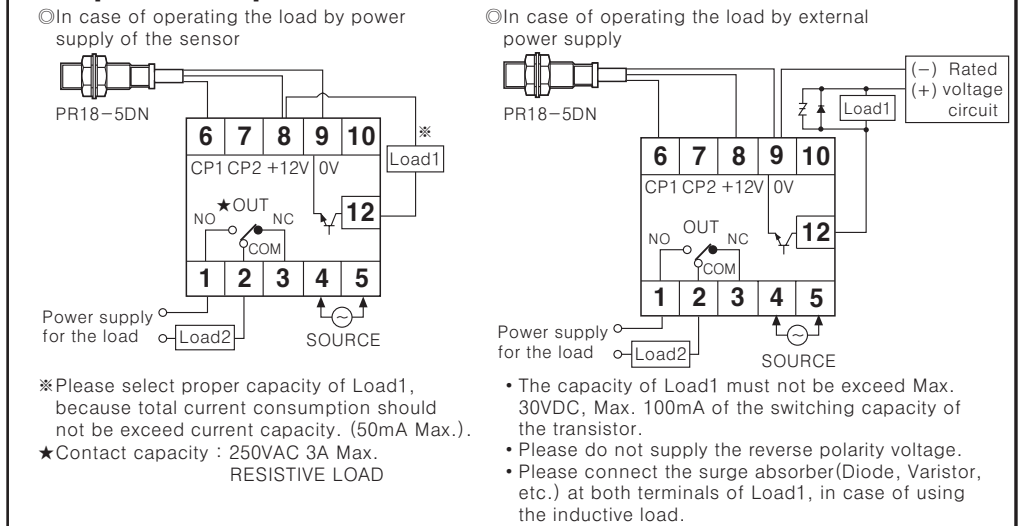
◎In case of operating the load by power supply of the sensor

PR18−5DN

| 6 | 7 | 8 | 9 | 10 |
|---|---|---|---|---|

CP1 CP2 +12V 0V

※

Load1

★OUT

NO NC

COM

12

| 1 | 2 | 3 | 4 | 5 |
|---|---|---|---|---|

Power supply for the load

Load2

SOURCE

※Please select proper capacity of Load1, because total current consumption should not be exceed current capacity. (50mA Max.).

★Contact capacity : 250VAC 3A Max. RESISTIVE LOAD

◎In case of operating the load by external power supply

PR18−5DN

(−) Rated (+) voltage circuit

Load1

| 6 | 7 | 8 | 9 | 10 |
|---|---|---|---|---|

CP1 CP2 +12V 0V

OUT

NO NC

COM

12

| 1 | 2 | 3 | 4 | 5 |
|---|---|---|---|---|

Power supply for the load

Load2

SOURCE

• The capacity of Load1 must not be exceed Max. 30VDC, Max. 100mA of the switching capacity of the transistor.

• Please do not supply the reverse polarity voltage.

• Please connect the surge absorber(Diode, Varistor, etc.) at both terminals of Load1, in case of using the inductive load.